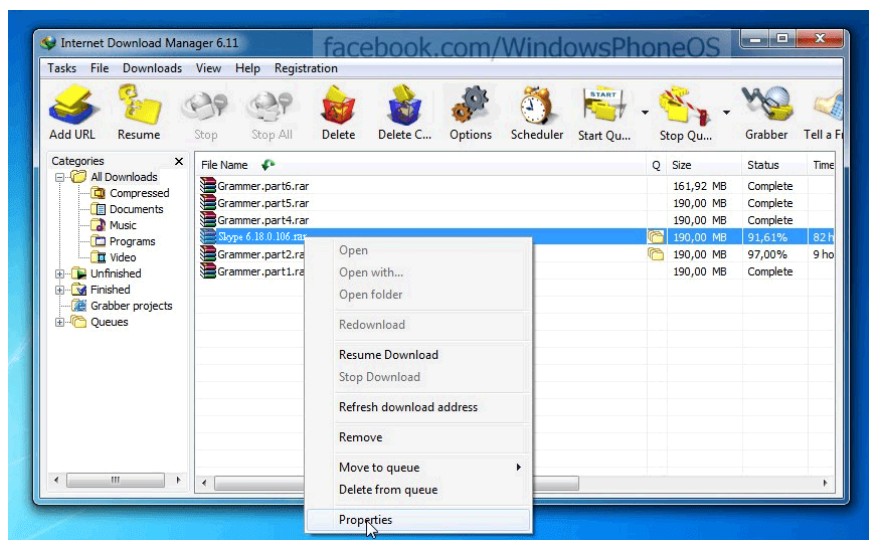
Internet Download Manager 6.11

facebook.com/WindowsPhoneOS

Tasks File Downloads View Help Registration

Add URL Resume Stop Stop All Delete Delete C... Options Scheduler Start Qu... Stop Qu... Grabber Tell a Fr

Categories
All Downloads
Compressed
Documents
Music
Programs
Video
Unfinished
Finished
Grabber projects
Queues

| File Name | Q | Size | Status | Time |
|---|---|---|---|---|
| Grammer.part6.rar | | 161,92 MB | Complete | |
| Grammer.part5.rar | | 190,00 MB | Complete | |
| Grammer.part4.rar | | 190,00 MB | Complete | |
| Skype 6.18.0.106.rar | | 190,00 MB | 91,61% | 82 h |
| Grammer.part2.ra | | 190,00 MB | 97,00% | 9 ho |
| Grammer.part1.ra | | 190,00 MB | Complete | |

Open
Open with...
Open folder
Redownload
Resume Download
Stop Download
Refresh download address
Remove
Move to queue
Delete from queue
Properties

III